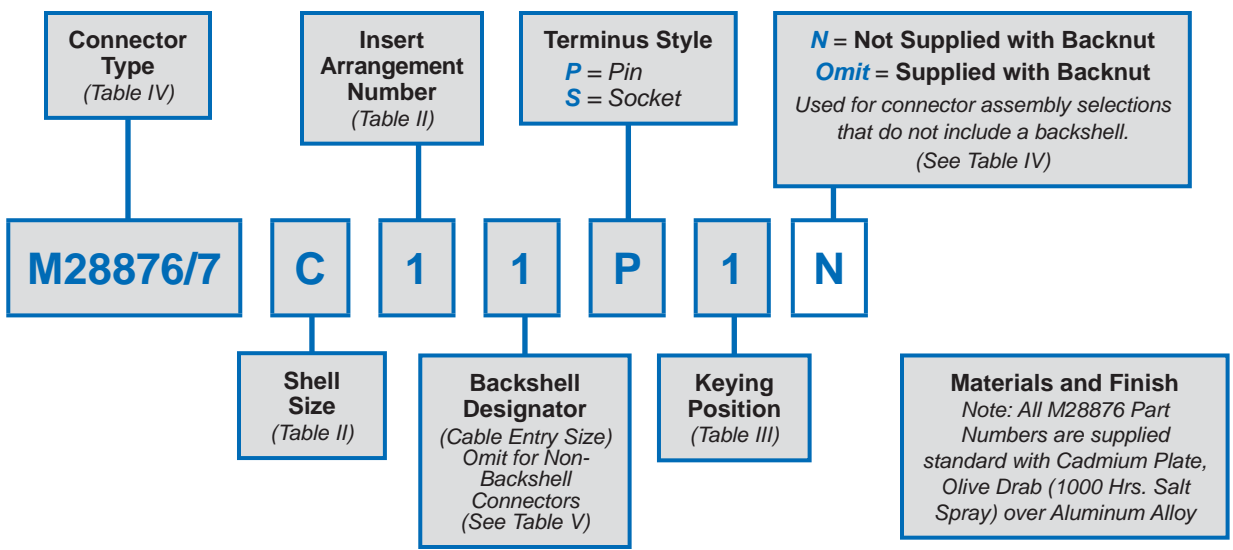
Connector Type
(Table IV)

Insert Arrangement Number
(Table II)

Terminus Style
P = Pin
S = Socket

N = Not Supplied with Backnut
Omit = Supplied with Backnut
Used for connector assembly selections that do not include a backshell.
(See Table IV)

M28876/7

C

1

1

P

1

N

Shell Size
(Table II)

Backshell Designator
(Cable Entry Size)
Omit for Non-Backshell Connectors
(See Table V)

Keying Position
(Table III)

Materials and Finish
Note: All M28876 Part Numbers are supplied standard with Cadmium Plate, Olive Drab (1000 Hrs. Salt Spray) over Aluminum Alloy